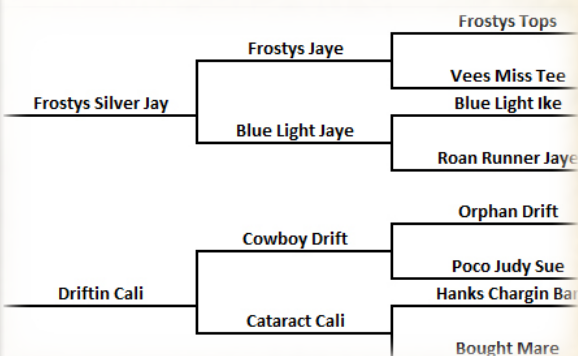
Frostys Tops
Frostys Jaye
Vees Miss Tee
Frostys Silver Jay
Blue Light Ike
Blue Light Jaye
Roan Runner Jaye
Orphan Drift
Cowboy Drift
Poco Judy Sue
Driftin Cali
Hanks Chargin Ba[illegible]
Cataract Cali
Bought Mare